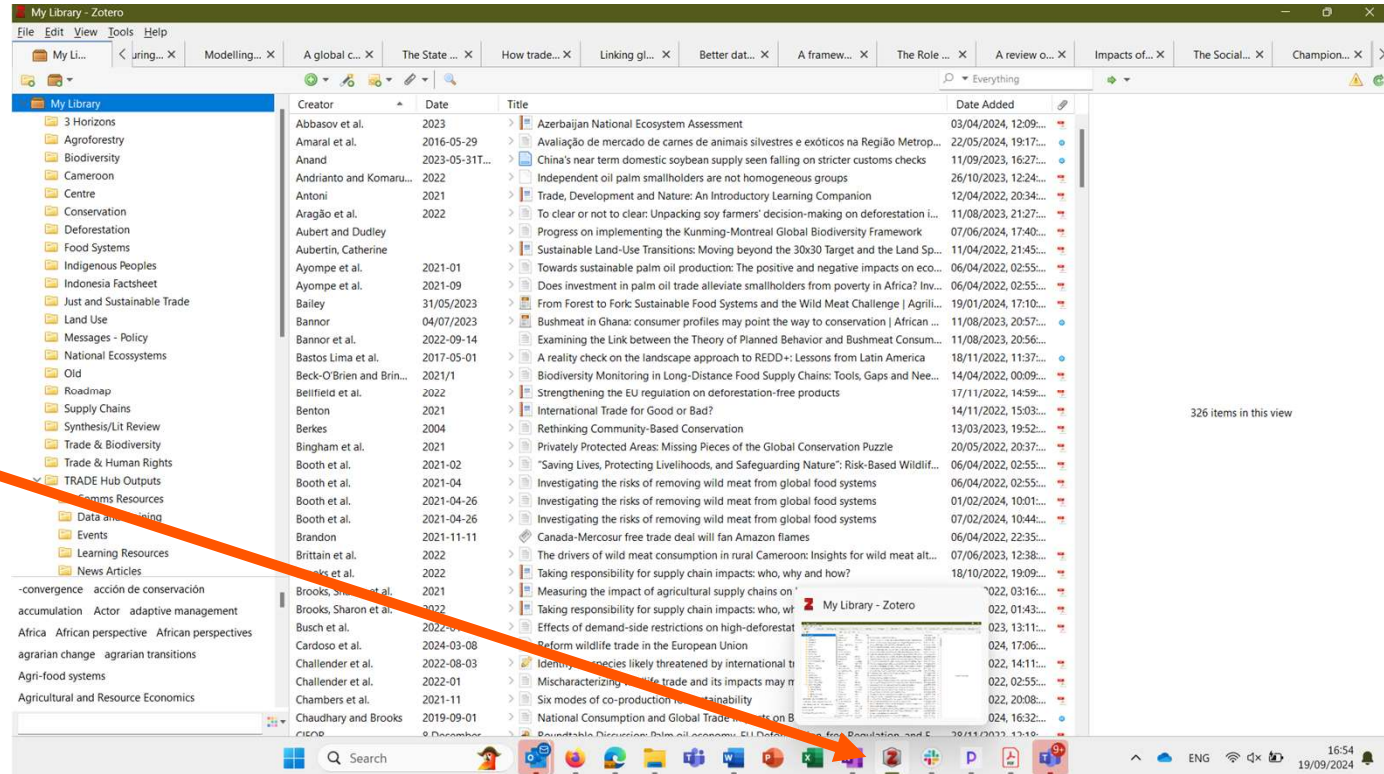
My Library - Zotero

File Edit View Tools Help

My Li... uring... ✕ Modelling... ✕ A global c... ✕ The State ... ✕ How trade... ✕ Linking gl... ✕ Better dat... ✕ A framew... ✕ The Role ... ✕ A review o... ✕ Impacts of... ✕ The Social... ✕ Champion... ✕

Everything

My Library
3 Horizons
Agroforestry
Biodiversity
Cameroon
Centre
Conservation
Deforestation
Food Systems
Indigenous Peoples
Indonesia Factsheet
Just and Sustainable Trade
Land Use
Messages - Policy
National Ecossystems
Old
Roadmap
Supply Chains
Synthesis/Lit Review
Trade & Biodiversity
Trade & Human Rights
TRADE Hub Outputs
Comms Resources
Data and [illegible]
Events
Learning Resources
News Articles

-convergence acción de conservación accumulation Actor adaptive management Africa African perspective African perspectives agrarian change agrarian transitions Agri-food systems Agricultural and Resource Economics

| Creator | Date | Title | Date Added |
|---|---|---|---|
| Abbasov et al. | 2023 | Azerbaijan National Ecosystem Assessment | 03/04/2024, 12:09:... |
| Amaral et al. | 2016-05-29 | Avaliação de mercado de carnes de animais silvestres e exóticos na Região Metrop... | 22/05/2024, 19:17:... |
| Anand | 2023-05-31T... | China's near term domestic soybean supply seen falling on stricter customs checks | 11/09/2023, 16:27:... |
| Andrianto and Komaru... | 2022 | Independent oil palm smallholders are not homogeneous groups | 26/10/2023, 12:24:... |
| Antoni | 2021 | Trade, Development and Nature: An Introductory Learning Companion | 12/04/2022, 20:34:... |
| Aragão et al. | 2022 | To clear or not to clear: Unpacking soy farmers' decision-making on deforestation i... | 11/08/2023, 21:27:... |
| Aubert and Dudley | | Progress on implementing the Kunming-Montreal Global Biodiversity Framework | 07/06/2024, 17:40:... |
| Aubertin, Catherine | | Sustainable Land-Use Transitions: Moving beyond the 30x30 Target and the Land Sp... | 11/04/2022, 21:45:... |
| Ayompe et al. | 2021-01 | Towards sustainable palm oil production: The positive and negative impacts on eco... | 06/04/2022, 02:55:... |
| Ayompe et al. | 2021-09 | Does investment in palm oil trade alleviate smallholders from poverty in Africa? Inv... | 06/04/2022, 02:55:... |
| Bailey | 31/05/2023 | From Forest to Fork: Sustainable Food Systems and the Wild Meat Challenge \| Agrili... | 19/01/2024, 17:10:... |
| Bannor | 04/07/2023 | Bushmeat in Ghana: consumer profiles may point the way to conservation \| African ... | 11/08/2023, 20:57:... |
| Bannor et al. | 2022-09-14 | Examining the Link between the Theory of Planned Behavior and Bushmeat Consum... | 11/08/2023, 20:56:... |
| Bastos Lima et al. | 2017-05-01 | A reality check on the landscape approach to REDD+: Lessons from Latin America | 18/11/2022, 11:37:... |
| Beck-O'Brien and Brin... | 2021/1 | Biodiversity Monitoring in Long-Distance Food Supply Chains: Tools, Gaps and Nee... | 14/04/2022, 00:09:... |
| Bellfield et al. | 2022 | Strengthening the EU regulation on deforestation-free products | 17/11/2022, 14:59:... |
| Benton | 2021 | International Trade for Good or Bad? | 14/11/2022, 15:03:... |
| Berkes | 2004 | Rethinking Community-Based Conservation | 13/03/2023, 19:52:... |
| Bingham et al. | 2021 | Privately Protected Areas: Missing Pieces of the Global Conservation Puzzle | 20/05/2022, 20:37:... |
| Booth et al. | 2021-02 | "Saving Lives, Protecting Livelihoods, and Safeguarding Nature": Risk-Based Wildlif... | 06/04/2022, 02:55:... |
| Booth et al. | 2021-04 | Investigating the risks of removing wild meat from global food systems | 06/04/2022, 02:55:... |
| Booth et al. | 2021-04-26 | Investigating the risks of removing wild meat from global food systems | 01/02/2024, 10:01:... |
| Booth et al. | 2021-04-26 | Investigating the risks of removing wild meat from global food systems | 07/02/2024, 10:44:... |
| Brandon | 2021-11-11 | Canada-Mercosur free trade deal will fan Amazon flames | 06/04/2022, 22:35:... |
| Brittain et al. | 2022 | The drivers of wild meat consumption in rural Cameroon: Insights for wild meat alt... | 07/06/2023, 12:38:... |
| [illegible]ks et al. | 2022 | Taking responsibility for supply chain impacts: who, why and how? | 18/10/2022, 19:09:... |
| Brooks, S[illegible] al. | 2021 | Measuring the impact of agricultural supply chains on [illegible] | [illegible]022, 03:16:... |
| Brooks, Sharon et al. | 2022 | Taking responsibility for supply chain impacts: who, wh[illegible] | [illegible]022, 01:43:... |
| Busch et al. | 2022-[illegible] | Effects of demand-side restrictions on high-deforestat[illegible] | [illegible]023, 13:11:... |
| Cardoso et al. | 2024-03-08 | Reform wildlife trade in the European Union | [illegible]024, 17:06:... |
| Challender et al. | 2022-08-03 | Identify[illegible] species likely threatened by international tr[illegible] | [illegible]022, 14:11:... |
| Challender et al. | 2022-01 | Mischaracterizing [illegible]life trade and its impacts may m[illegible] | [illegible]022, 02:55:... |
| Chambers et al. | 2021-11 | Six modes of co-production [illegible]tainability | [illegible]022, 20:08:... |
| Chaudhary and Brooks | 2019-09-01 | National Consumption and Global Trade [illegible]ts on B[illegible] | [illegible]024, 16:32:... |

326 items in this view

My Library - Zotero

Search

ENG 16:54 19/09/2024